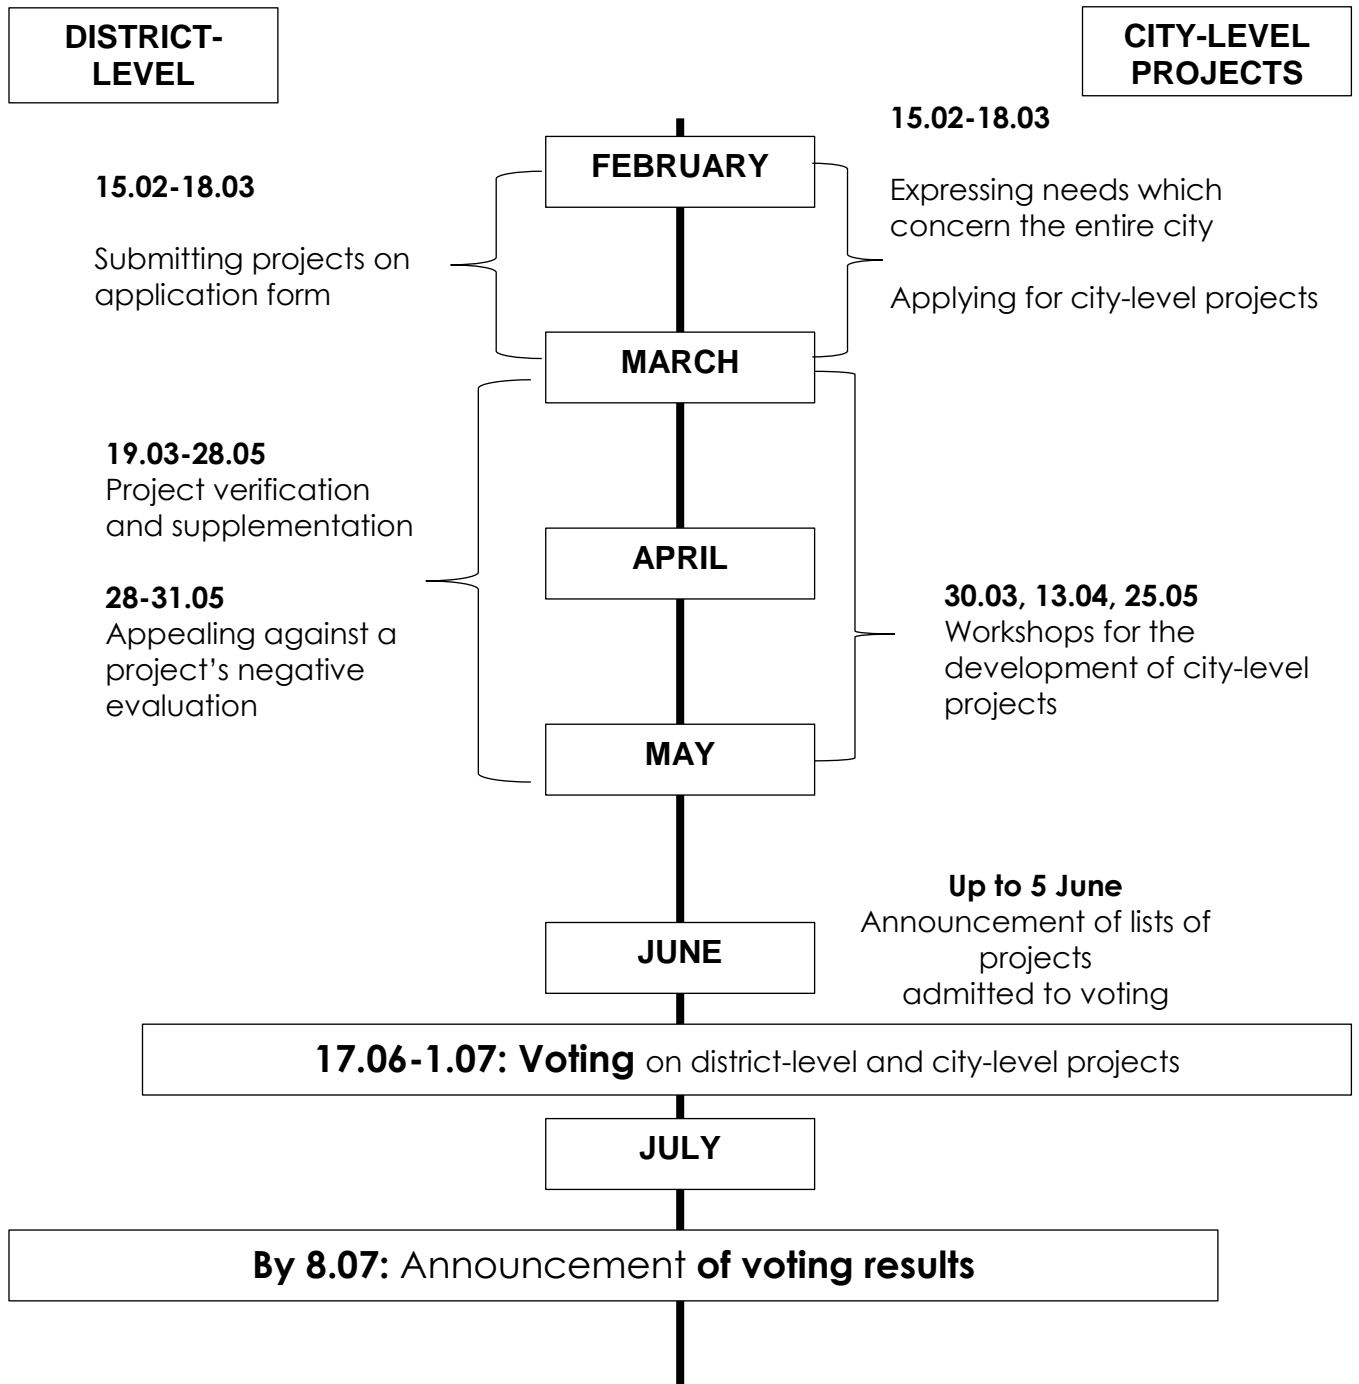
DISTRICT-LEVEL

CITY-LEVEL PROJECTS

15.02-18.03

FEBRUARY

15.02-18.03

Submitting projects on application form

Expressing needs which concern the entire city

Applying for city-level projects

MARCH

19.03-28.05
Project verification and supplementation

28-31.05
Appealing against a project's negative evaluation

APRIL

30.03, 13.04, 25.05
Workshops for the development of city-level projects

MAY

Up to 5 June
Announcement of lists of projects admitted to voting

JUNE

17.06-1.07: Voting on district-level and city-level projects

JULY

By 8.07: Announcement of voting results